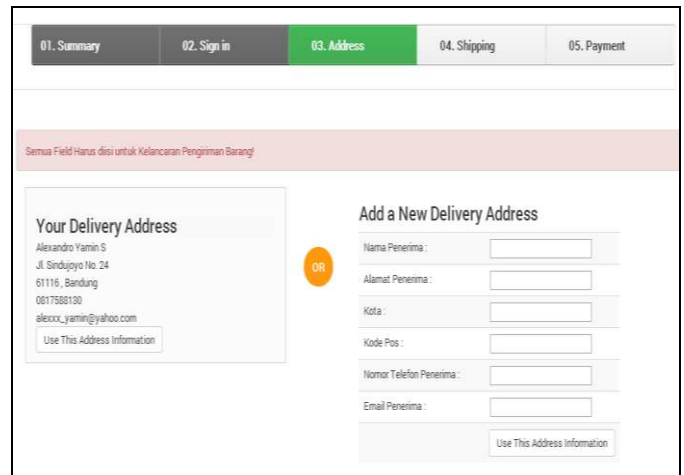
01. Summary
02. Sign in
03. Address
04. Shipping
05. Payment

Semua Field Harus diisi untuk Kelancaran Pengiriman Barang!

Your Delivery Address
Alexandro Yamin S
Jl. Sindujoyo No. 24
61116 , Bandung
0817588130
alexxx_yamin@yahoo.com
Use This Address Information

OR

Add a New Delivery Address
Nama Penerima :
Alamat Penerima :
Kota :
Kode Pos :
Nomor Telefon Penerima :
Email Penerima :
Use This Address Information